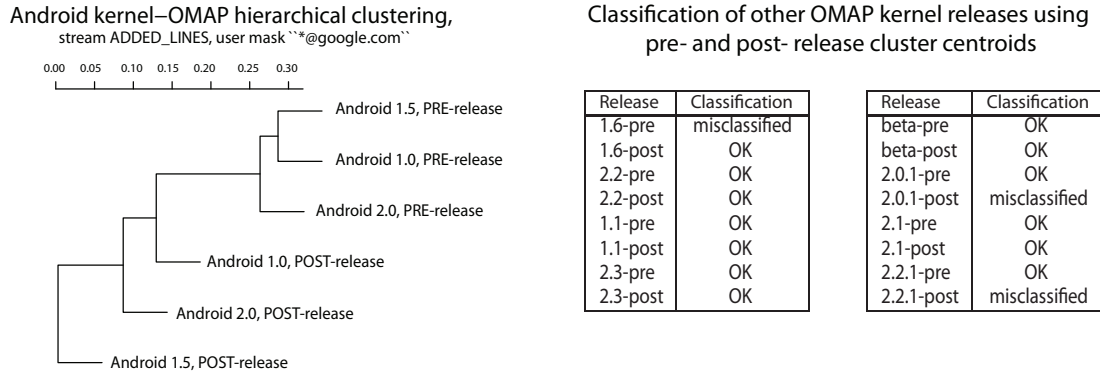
Android kernel–OMAP hierarchical clustering,
stream ADDED_LINES, user mask ``*@google.com``

0.00 0.05 0.10 0.15 0.20 0.25 0.30

Android 1.5, PRE-release
Android 1.0, PRE-release
Android 2.0, PRE-release
Android 1.0, POST-release
Android 2.0, POST-release
Android 1.5, POST-release

Classification of other OMAP kernel releases using pre- and post- release cluster centroids

| Release | Classification |
|---|---|
| 1.6-pre | misclassified |
| 1.6-post | OK |
| 2.2-pre | OK |
| 2.2-post | OK |
| 1.1-pre | OK |
| 1.1-post | OK |
| 2.3-pre | OK |
| 2.3-post | OK |

| Release | Classification |
|---|---|
| beta-pre | OK |
| beta-post | OK |
| 2.0.1-pre | OK |
| 2.0.1-post | misclassified |
| 2.1-pre | OK |
| 2.1-post | OK |
| 2.2.1-pre | OK |
| 2.2.1-post | misclassified |